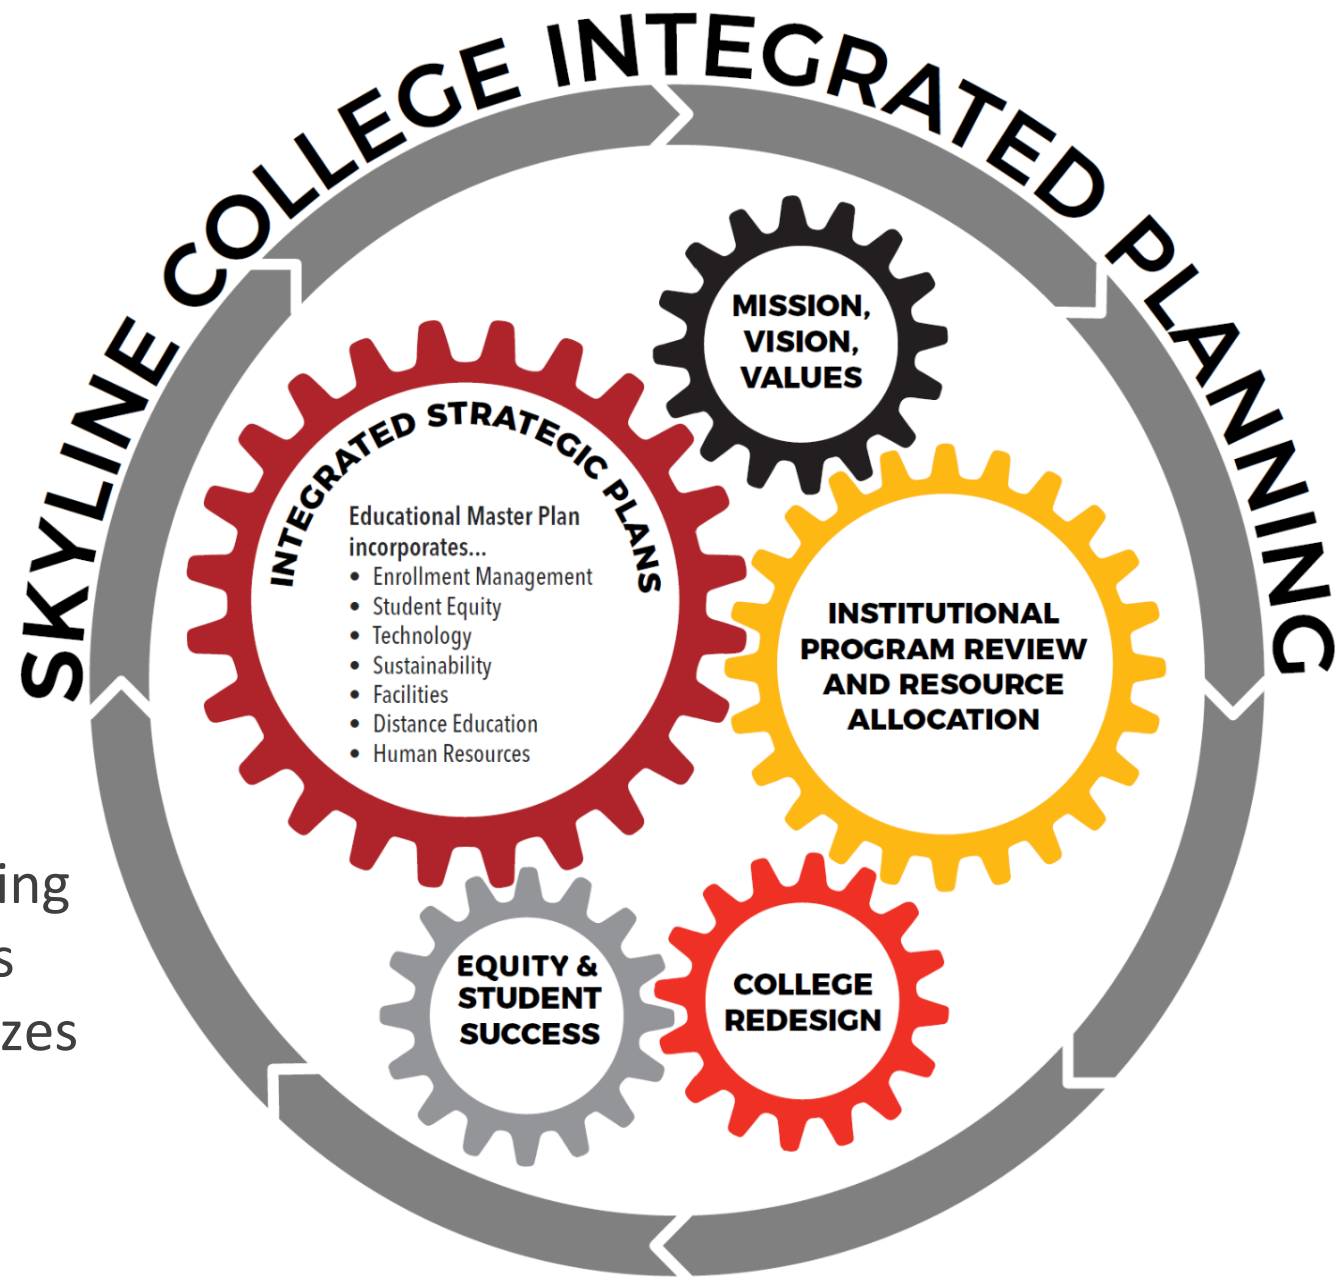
SKYLINE COLLEGE INTEGRATED PLANNING

MISSION, VISION, VALUES

INTEGRATED STRATEGIC PLANS

Educational Master Plan incorporates...
- Enrollment Management
- Student Equity
- Technology
- Sustainability
- Facilities
- Distance Education
- Human Resources

INSTITUTIONAL PROGRAM REVIEW AND RESOURCE ALLOCATION

EQUITY & STUDENT SUCCESS

COLLEGE REDESIGN

ing
s
zes